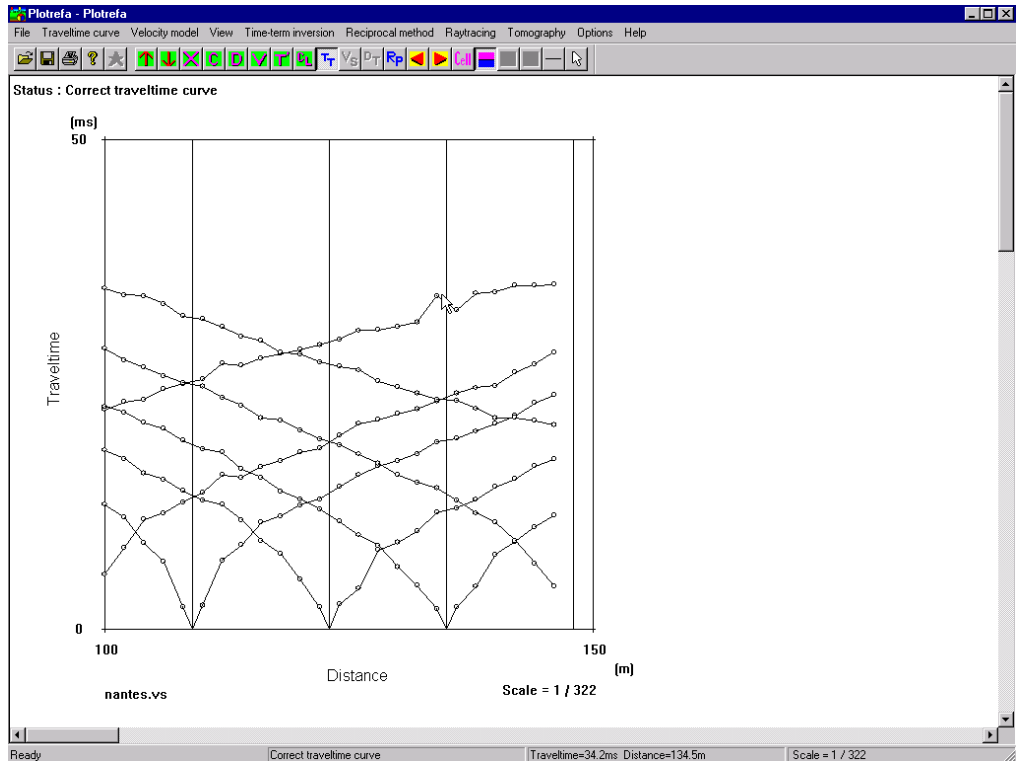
Plotrefa - Plotrefa

File Traveltime curve Velocity model View Time-term inversion Reciprocal method Raytracing Tomography Options Help

Status : Correct traveltime curve

(ms)

50

Traveltime

0

100

150

(m)

Distance

nantes.vs

Scale = 1 / 322

Ready | Correct traveltime curve | Traveltime=34.2ms Distance=134.5m | Scale = 1 / 322